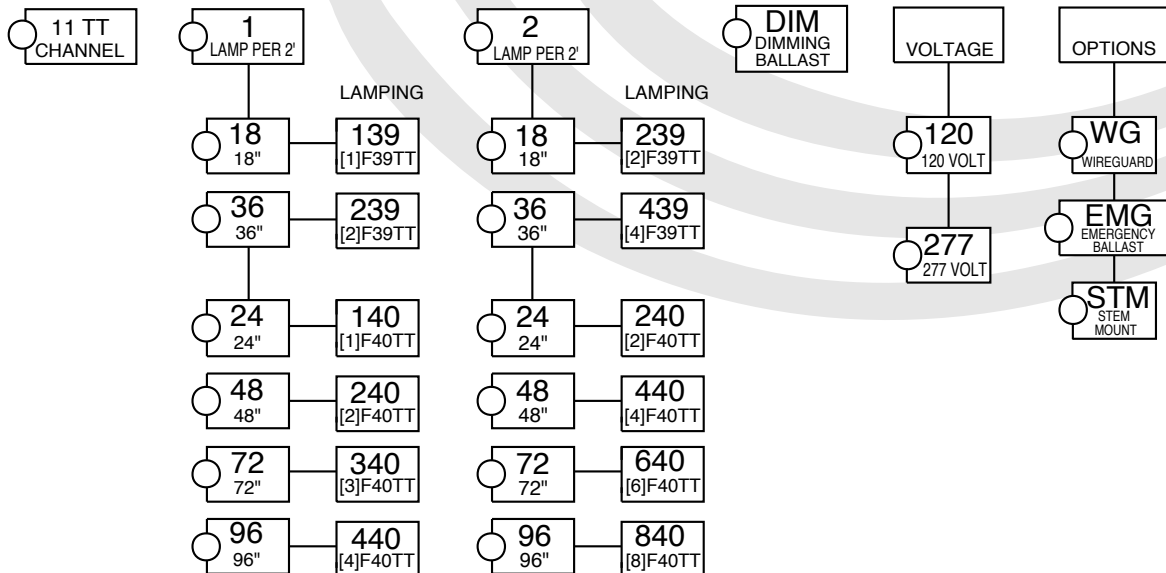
11 TT CHANNEL

1 LAMP PER 2'

LAMPING

18 18"
139 [1]F39TT

36 36"
239 [2]F39TT

24 24"
140 [1]F40TT

48 48"
240 [2]F40TT

72 72"
340 [3]F40TT

96 96"
440 [4]F40TT

2 LAMP PER 2'

LAMPING

18 18"
239 [2]F39TT

36 36"
439 [4]F39TT

24 24"
240 [2]F40TT

48 48"
440 [4]F40TT

72 72"
640 [6]F40TT

96 96"
840 [8]F40TT

DIM DIMMING BALLAST

VOLTAGE

120 120 VOLT

277 277 VOLT

OPTIONS

WG WIREGUARD

EMG EMERGENCY BALLAST

STM STEM MOUNT